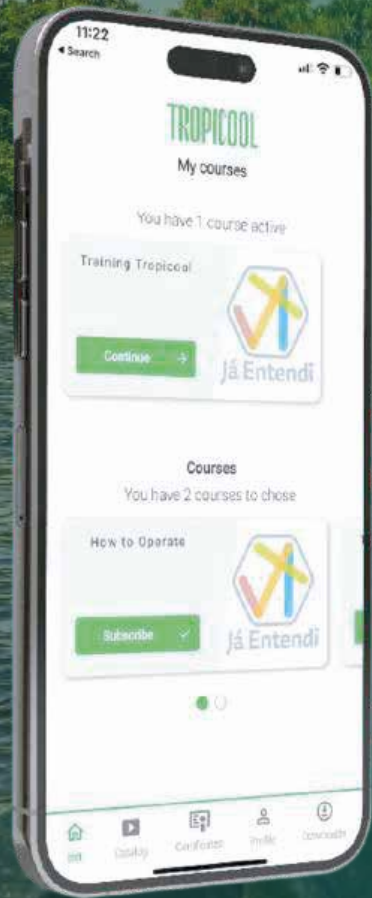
11:22
◂ Search

TROPICOOL
My courses

You have 1 course active

Training Tropicool

Continue →

Já Entendi

Courses
You have 2 courses to chose

How to Operate

Subscribe ✓

Já Entendi

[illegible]
Catalog
Certificates
Profile
Downloads